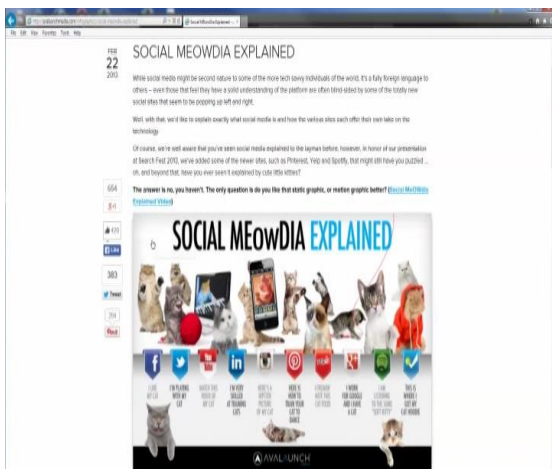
File Edit View Favorites Tools Help

FEB
22
2013

SOCIAL MEOWDIA EXPLAINED

While social media might be second nature to some of the more tech savvy individuals of the world, it's a fully foreign language to others – even those that feel they have a solid understanding of the platform are often blind-sided by some of the totally new social sites that seem to be popping up left and right.

Well, with that, we'd like to explain exactly what social media is and how the various sites each offer their own take on the technology.

Of course, we're well aware that you've seen social media explained to the layman before; however, in honor of our presentation at Search Fest 2013, we've added some of the newer sites, such as Pinterest, Yelp and Spotify, that might still have you puzzled … oh, and beyond that, have you ever seen it explained by cute little kitties?

The answer is no, you haven't. The only question is do you like that static graphic, or motion graphic better? (Social MeOWdia Explained Video)

654
383

Like
Tweet
Pinit

SOCIAL MEowDIA EXPLAINED

I LIKE MY CAT
I'M PLAYING WITH MY CAT
WATCH THIS VIDEO OF MY CAT
I'M VERY SKILLED AT TRAINING CATS
HERE'S A VINTAGE PICTURE OF MY CAT
HERE IS HOW TO TRAIN YOUR CAT TO DANCE
I'M EATING WITH THE CAT FOOD
I WORK FOR GOOGLE AND I HAVE A CAT
I AM LISTENING TO THE SONG "CAT"
THIS IS WHERE I GOT MY CAT HOUSE

AVALAUNCH